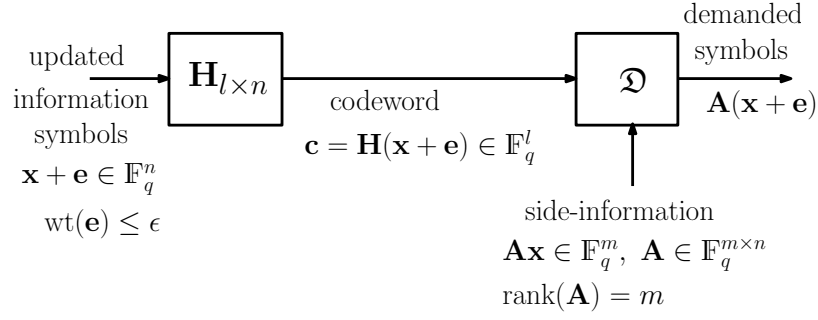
updated information symbols
$\mathbf{x}+\mathbf{e} \in \mathbb{F}_q^n$
$\mathrm{wt}(\mathbf{e}) \leq \epsilon$

$\mathbf{H}_{l\times n}$

codeword
$\mathbf{c} = \mathbf{H}(\mathbf{x}+\mathbf{e}) \in \mathbb{F}_q^l$

$\mathfrak{D}$

demanded symbols
$\mathbf{A}(\mathbf{x}+\mathbf{e})$

side-information
$\mathbf{A}\mathbf{x} \in \mathbb{F}_q^m, \ \mathbf{A} \in \mathbb{F}_q^{m\times n}$
$\mathrm{rank}(\mathbf{A}) = m$